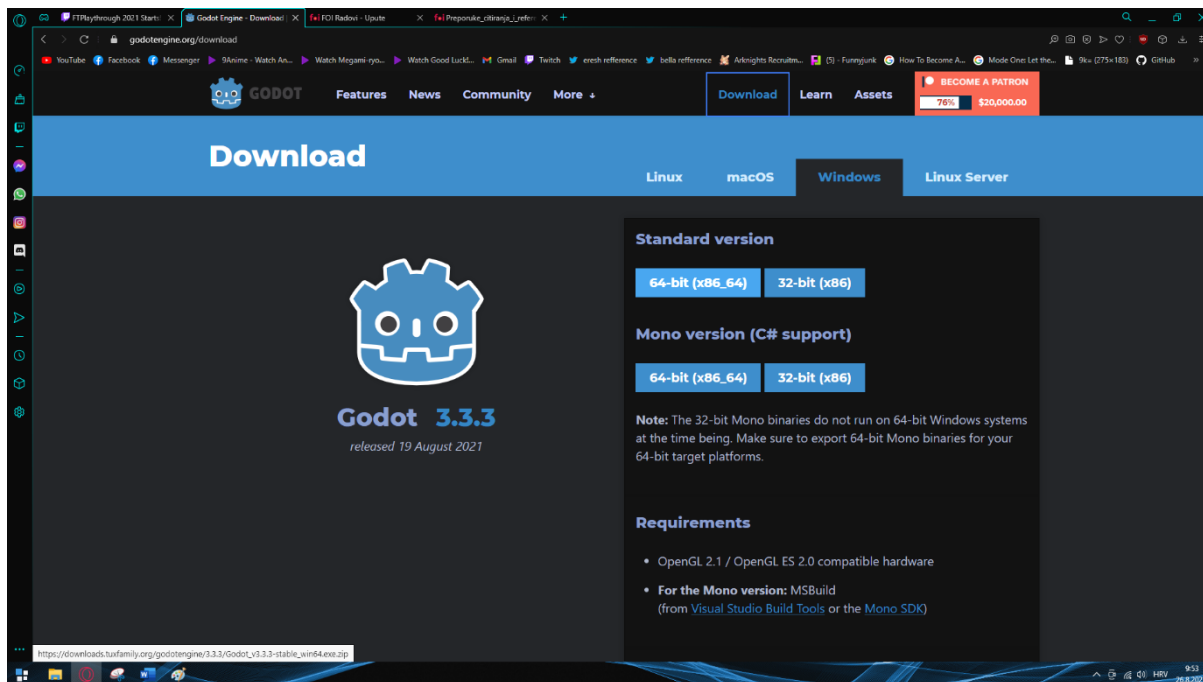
FTPlaythrough 2021 Starts | Godot Engine - Download | FOI Radovi - Upute | Preporuke_citiranja_i_refer

godotengine.org/download

YouTube Facebook Messenger 9Anime - Watch An... Watch Megami-ryo... Watch Good Luck!... Gmail Twitch eresh refference bella refference Arknights Recruitm... (5) - Funnyjunk How To Become A... Mode One: Let the... 9k= (275×183) GitHub

GODOT Features News Community More Download Learn Assets

BECOME A PATRON
76% $20,000.00

Download

Linux macOS Windows Linux Server

Godot 3.3.3
released 19 August 2021

Standard version

64-bit (x86_64) 32-bit (x86)

Mono version (C# support)

64-bit (x86_64) 32-bit (x86)

Note: The 32-bit Mono binaries do not run on 64-bit Windows systems at the time being. Make sure to export 64-bit Mono binaries for your 64-bit target platforms.

Requirements

• OpenGL 2.1 / OpenGL ES 2.0 compatible hardware

• For the Mono version: MSBuild (from Visual Studio Build Tools or the Mono SDK)

https://downloads.tuxfamily.org/godotengine/3.3.3/Godot_v3.3.3-stable_win64.exe.zip

HRV 9:53 26.8.202